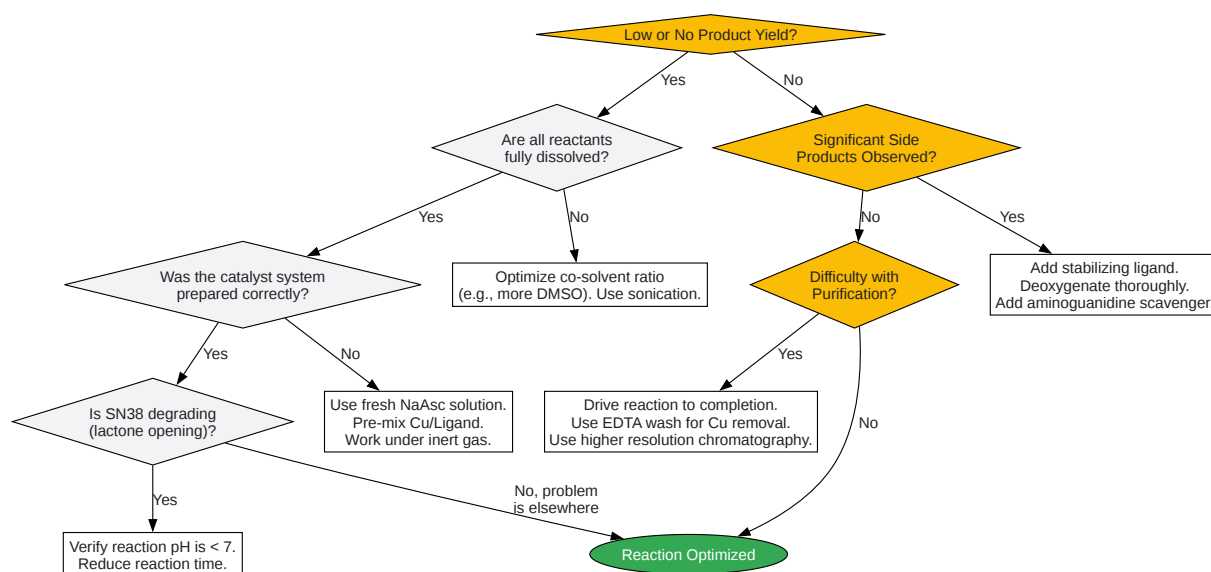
Low or No Product Yield?

Yes

No

Are all reactants fully dissolved?

Significant Side Products Observed?

Yes

No

No

Yes

Was the catalyst system prepared correctly?

Optimize co-solvent ratio (e.g., more DMSO). Use sonication.

Difficulty with Purification?

Add stabilizing ligand. Deoxygenate thoroughly. Add aminoguanidine scavenger

Yes

No

Yes

Is SN38 degrading (lactone opening)?

Use fresh NaAsc solution. Pre-mix Cu/Ligand. Work under inert gas.

Drive reaction to completion. Use EDTA wash for Cu removal. Use higher resolution chromatography.

No

Yes

No, problem is elsewhere

Verify reaction pH is < 7. Reduce reaction time.

Reaction Optimized